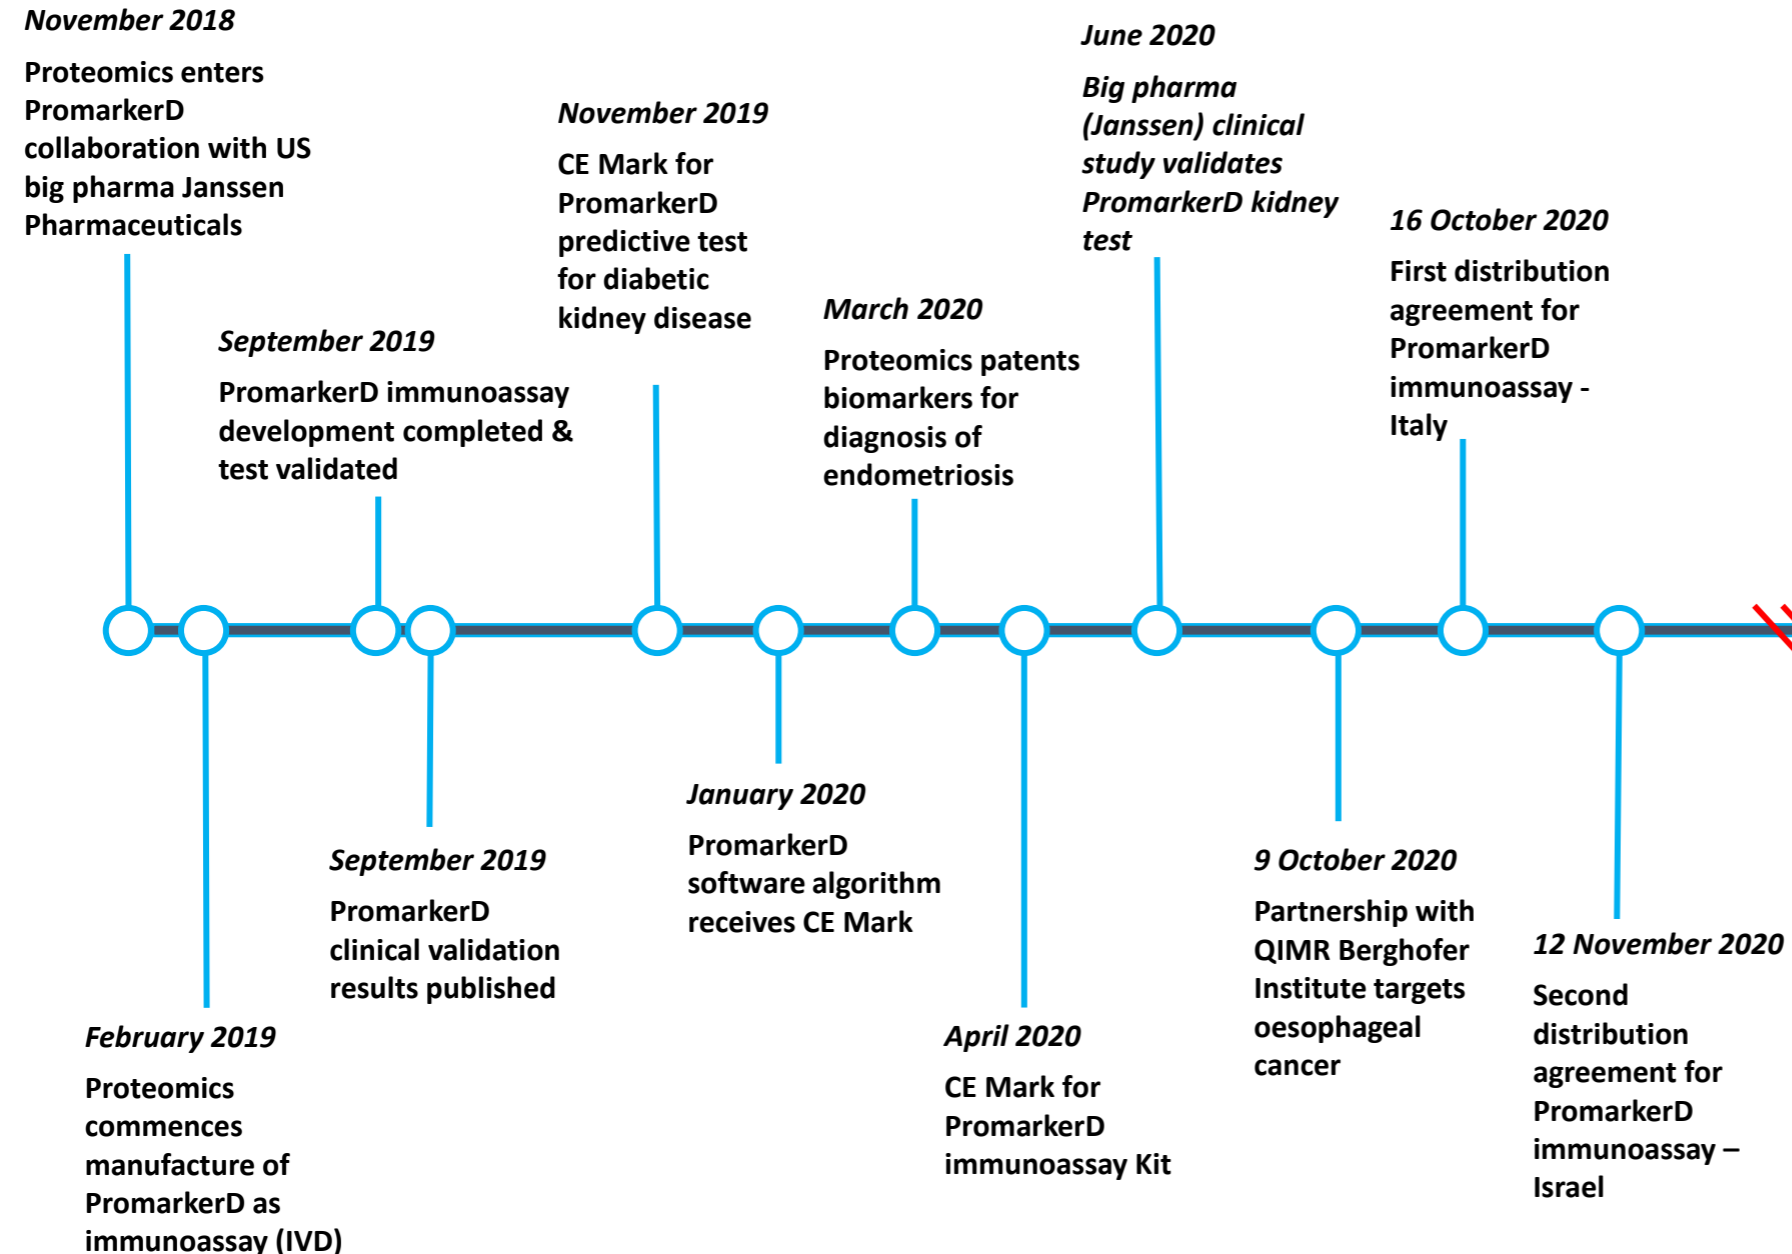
November 2018

Proteomics enters PromarkerD collaboration with US big pharma Janssen Pharmaceuticals

February 2019

Proteomics commences manufacture of PromarkerD as immunoassay (IVD)

September 2019

PromarkerD immunoassay development completed & test validated

September 2019

PromarkerD clinical validation results published

November 2019

CE Mark for PromarkerD predictive test for diabetic kidney disease

January 2020

PromarkerD software algorithm receives CE Mark

March 2020

Proteomics patents biomarkers for diagnosis of endometriosis

April 2020

CE Mark for PromarkerD immunoassay Kit

June 2020

Big pharma (Janssen) clinical study validates PromarkerD kidney test

9 October 2020

Partnership with QIMR Berghofer Institute targets oesophageal cancer

16 October 2020

First distribution agreement for PromarkerD immunoassay - Italy

12 November 2020

Second distribution agreement for PromarkerD immunoassay – Israel